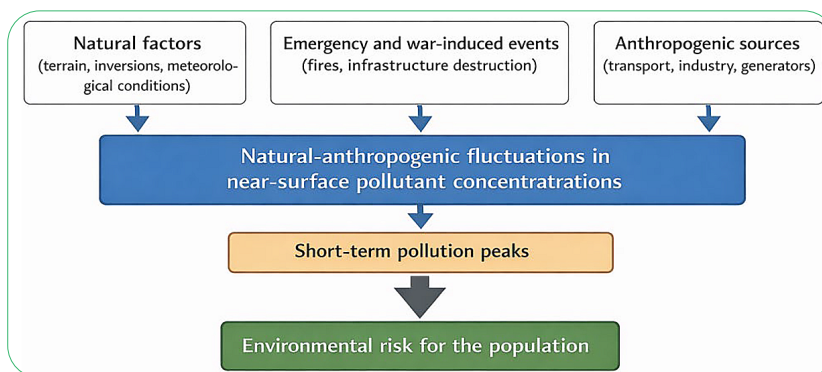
Natural factors
(terrain, inversions, meteorological conditions)

Emergency and war-induced events
(fires, infrastructure destruction)

Anthropogenic sources
(transport, industry, generators)

Natural-anthropogenic fluctuations in near-surface pollutant concentratrations

Short-term pollution peaks

Environmental risk for the population